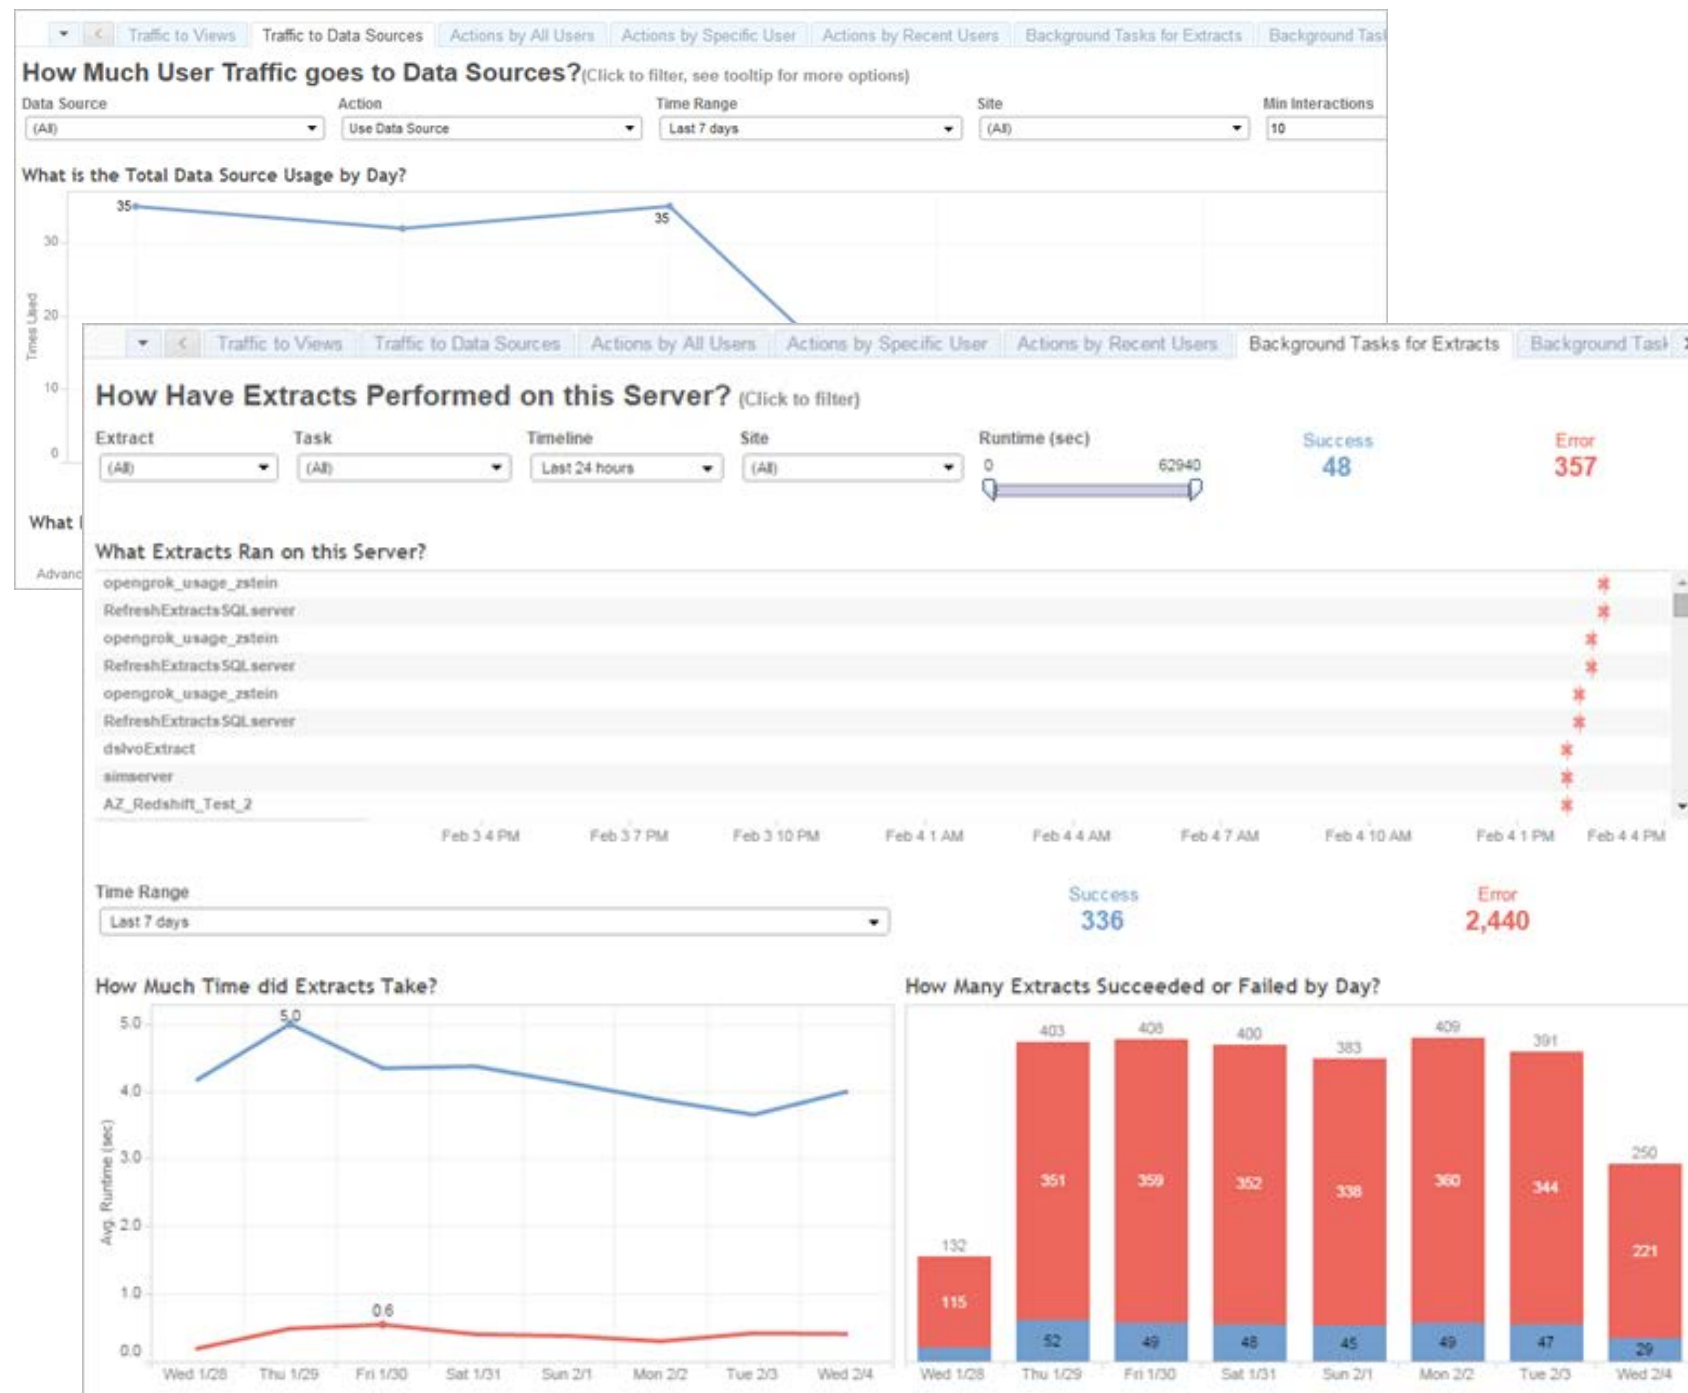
Traffic to Views | Traffic to Data Sources | Actions by All Users | Actions by Specific User | Actions by Recent Users | Background Tasks for Extracts | Background Tas

How Much User Traffic goes to Data Sources? (Click to filter, see tooltip for more options)

Data Source (All) | Action Use Data Source | Time Range Last 7 days | Site (All) | Min Interactions 10

What is the Total Data Source Usage by Day?

35
35
30
20
10
0
Times Used

What I

Advanc

Traffic to Views | Traffic to Data Sources | Actions by All Users | Actions by Specific User | Actions by Recent Users | Background Tasks for Extracts | Background Task

How Have Extracts Performed on this Server? (Click to filter)

Extract (All) | Task (All) | Timeline Last 24 hours | Site (All) | Runtime (sec) 0 62940

Success 48

Error 357

What Extracts Ran on this Server?

opengrok_usage_zstein
RefreshExtractsSQLserver
opengrok_usage_zstein
RefreshExtractsSQLserver
opengrok_usage_zstein
RefreshExtractsSQLserver
dslvoExtract
simserver
AZ_Redshift_Test_2

Feb 3 4 PM | Feb 3 7 PM | Feb 3 10 PM | Feb 4 1 AM | Feb 4 4 AM | Feb 4 7 AM | Feb 4 10 AM | Feb 4 1 PM | Feb 4 4 PM

Time Range
Last 7 days

Success 336

Error 2,440

How Much Time did Extracts Take?

5.0
4.0
3.0
2.0
1.0
0.0
Avg. Runtime (sec)
5.0
0.6
Wed 1/28 | Thu 1/29 | Fri 1/30 | Sat 1/31 | Sun 2/1 | Mon 2/2 | Tue 2/3 | Wed 2/4

How Many Extracts Succeeded or Failed by Day?

132 115
403 351 52
408 359 49
400 352 48
383 338 45
409 360 49
391 344 47
250 221 29
Wed 1/28 | Thu 1/29 | Fri 1/30 | Sat 1/31 | Sun 2/1 | Mon 2/2 | Tue 2/3 | Wed 2/4